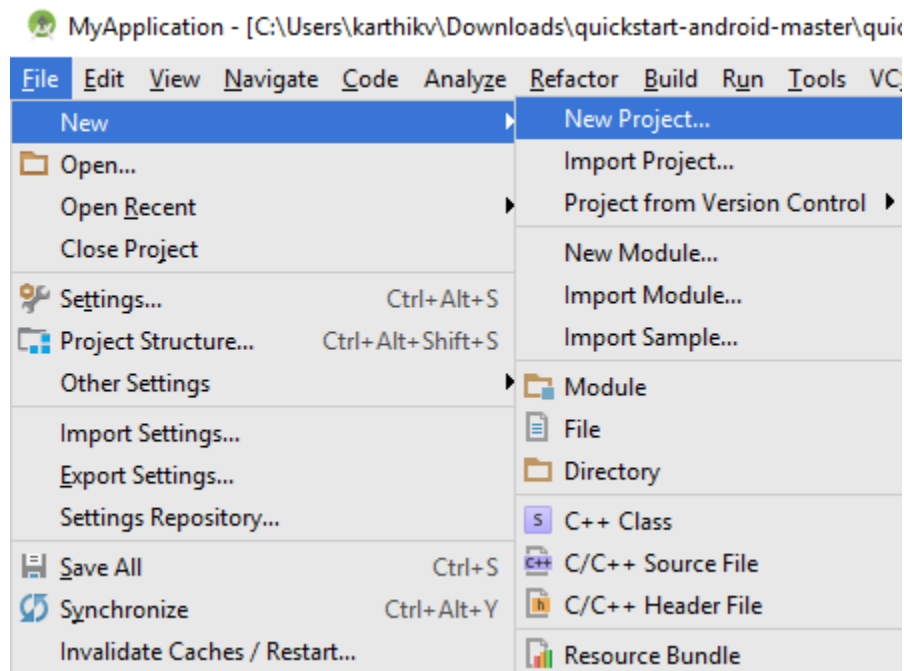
MyApplication - [C:\Users\karthikv\Downloads\quickstart-android-master\quic

File Edit View Navigate Code Analyze Refactor Build Run Tools VC

New
Open...
Open Recent
Close Project
Settings... Ctrl+Alt+S
Project Structure... Ctrl+Alt+Shift+S
Other Settings
Import Settings...
Export Settings...
Settings Repository...
Save All Ctrl+S
Synchronize Ctrl+Alt+Y
Invalidate Caches / Restart...

New Project...
Import Project...
Project from Version Control
New Module...
Import Module...
Import Sample...
Module
File
Directory
S C++ Class
C++ C/C++ Source File
h C/C++ Header File
Resource Bundle